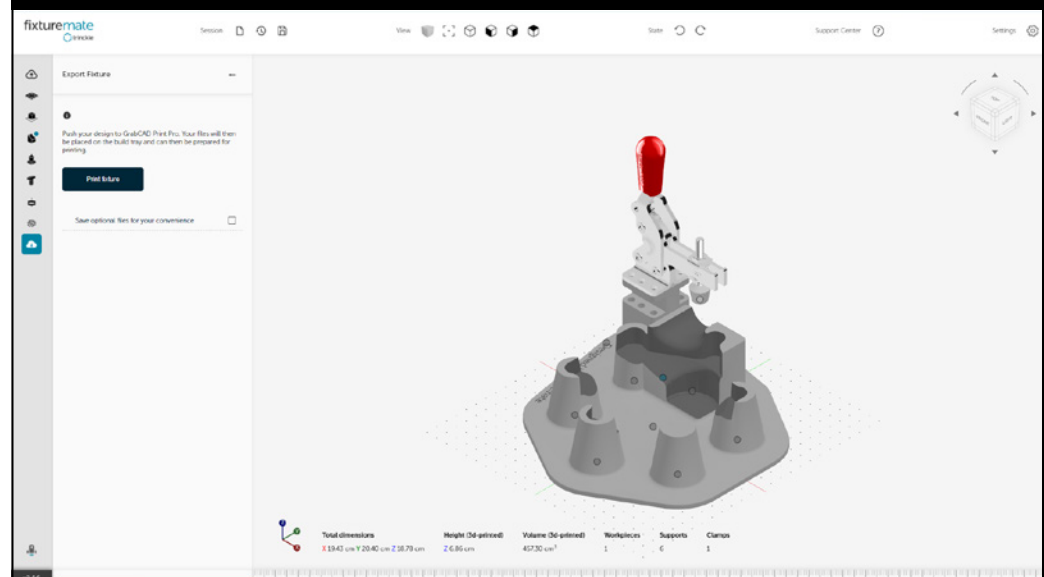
fixturemate
trinckle

Session

View

State

Support Center

Settings

Export Fixture

Push your design to GrabCAD Print Pro. Your files will then be placed on the build tray and can then be prepared for printing.

Print fixture

Save optional files for your convenience

Total dimensions
X 19.43 cm Y 20.40 cm Z 18.78 cm

Height (3d-printed)
Z 6.86 cm

Volume (3d-printed)
457.30 cm$^3$

Workpieces
1

Supports
6

Clamps
1